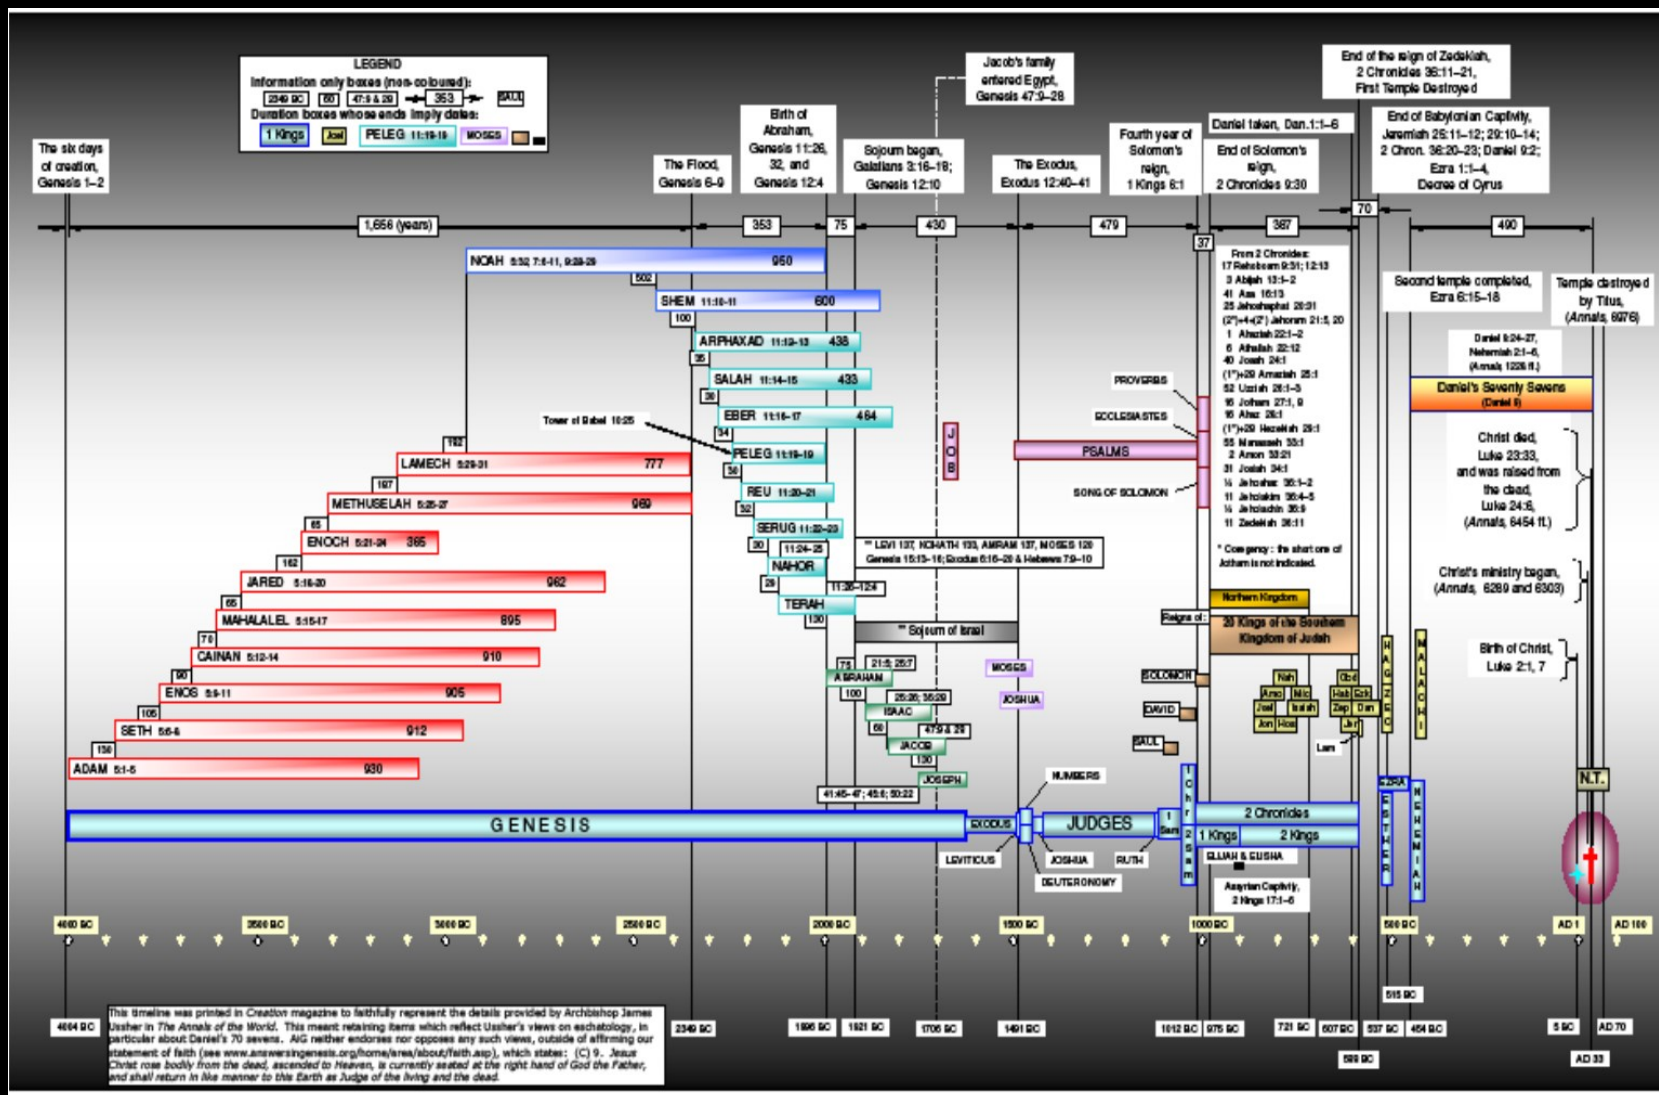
LEGEND
Information only boxes (non-coloured):
2349 BC | 50 | 47:9 & 28 | 353 | SAUL
Duration boxes whose ends imply dates:
1 Kings | Joel | PELEG 11:18-19 | MOSES

The six days of creation, Genesis 1–2

The Flood, Genesis 6-9

Birth of Abraham, Genesis 11:26, 32, and Genesis 12:4

Sojourn began, Galatians 3:16-19; Genesis 12:10

Jacob's family entered Egypt, Genesis 47:9–28

The Exodus, Exodus 12:40–41

Fourth year of Solomon's reign, 1 Kings 6:1

Daniel taken, Dan.1:1–6

End of Solomon's reign, 2 Chronicles 9:30

End of the reign of Zedekiah, 2 Chronicles 36:11–21, First Temple Destroyed

End of Babylonian Captivity, Jeremiah 25:11–12; 29:10–14; 2 Chron. 36:20–23; Daniel 9:2; Ezra 1:1–4, Decree of Cyrus

1,656 (years) | 353 | 75 | 430 | 479 | 387 | 70 | 490 | 37

NOAH 5:32 7:6-11, 9:28-29 950
502
SHEM 11:10-11 600
100
ARPHAXAD 11:12-13 438
35
SALAH 11:14-15 433
30
EBER 11:16-17 464
34
PELEG 11:18-19
30
REU 11:20-21
32
SERUG 11:22-23
30
11:24-25
NAHOR
29
11:26–12:4
TERAH
130

Tower of Babel 10:25

182
LAMECH 5:28-31 777
187
METHUSELAH 5:25-27 969
65
ENOCH 5:21-24 365
162
JARED 5:18-20 962
65
MAHALALEL 5:15-17 895
70
CAINAN 5:12-14 910
90
ENOS 5:9-11 905
105
SETH 5:6-8 912
130
ADAM 5:1-5 930

JOB

** LEVI 137, KOHATH 133, AMRAM 137, MOSES 120
Genesis 15:13–16; Exodus 6:16–20 & Hebrews 7:9–10

** Sojourn of Israel

75 | 21:5; 25:7
ABRAHAM
100 | 25:26; 35:28
ISAAC
60 | 47:9 & 28
JACOB
130
JOSEPH
41:46–47; 45:6; 50:22

MOSES
JOSHUA

PSALMS
PROVERBS
ECCLESIASTES
SONG OF SOLOMON

From 2 Chronicles:
17 Rehoboam 9:31; 12:13
3 Abijah 13:1–2
41 Asa 16:13
25 Jehoshaphat 20:31
(2*)+4(2*) Jehoram 21:5, 20
1 Ahaziah 22:1–2
6 Athaliah 22:12
40 Joash 24:1
(1*)+29 Amaziah 25:1
52 Uzziah 26:1–3
16 Jotham 27:1, 8
16 Ahaz 28:1
(1*)+29 Hezekiah 29:1
55 Manasseh 33:1
2 Amon 33:21
31 Josiah 34:1
¼ Jehoahaz 36:1–2
11 Jehoiakim 36:4–5
¼ Jehoiachin 36:9
11 Zedekiah 36:11

* Coregency: the short one of Jotham is not indicated.

Northern Kingdom
Reigns of: 20 Kings of the Southern Kingdom of Judah
SOLOMON
DAVID
SAUL

Nah
Amo Mic
Joel Isaiah
Jon Hos
Oba
Hab Ezk
Zep Dan
Jer
Lam
HAGGAI
ZECHARIAH
MALACHI

Second temple completed, Ezra 6:15–18

Temple destroyed by Titus, (Annals, 6976)

Daniel 9:24-27, Nehemiah 2:1–6, (Annals 1226 ff.)
Daniel's Seventy Sevens (Daniel 9)

Christ died, Luke 23:33, and was raised from the dead, Luke 24:6, (Annals, 6454 ff.)

Christ's ministry began, (Annals, 6289 and 6303)

Birth of Christ, Luke 2:1, 7

N.T.

NUMBERS
GENESIS
EXODUS
JUDGES
LEVITICUS
JOSHUA
DEUTERONOMY
RUTH
1 Sam
2 Sam
1 Chr
2 Chronicles
1 Kings
2 Kings
ELIJAH & ELISHA
Assyrian Captivity, 2 Kings 17:1–6
EZRA
ESTHER
NEHEMIAH

4000 BC | 3500 BC | 3000 BC | 2500 BC | 2000 BC | 1500 BC | 1000 BC | 500 BC | AD 1 | AD 100

4004 BC | 2349 BC | 1996 BC | 1921 BC | 1706 BC | 1491 BC | 1012 BC | 975 BC | 721 BC | 607 BC | 588 BC | 537 BC | 515 BC | 454 BC | 5 BC | AD 70 | AD 33

This timeline was printed in Creation magazine to faithfully represent the details provided by Archbishop James Ussher in The Annals of the World. This meant retaining items which reflect Ussher's views on eschatology, in particular about Daniel's 70 sevens. AIG neither endorses nor opposes any such views, outside of affirming our statement of faith (see www.answersingenesis.org/home/area/about/faith.asp), which states: (C) 9. Jesus Christ rose bodily from the dead, ascended to Heaven, is currently seated at the right hand of God the Father, and shall return in like manner to this Earth as Judge of the living and the dead.